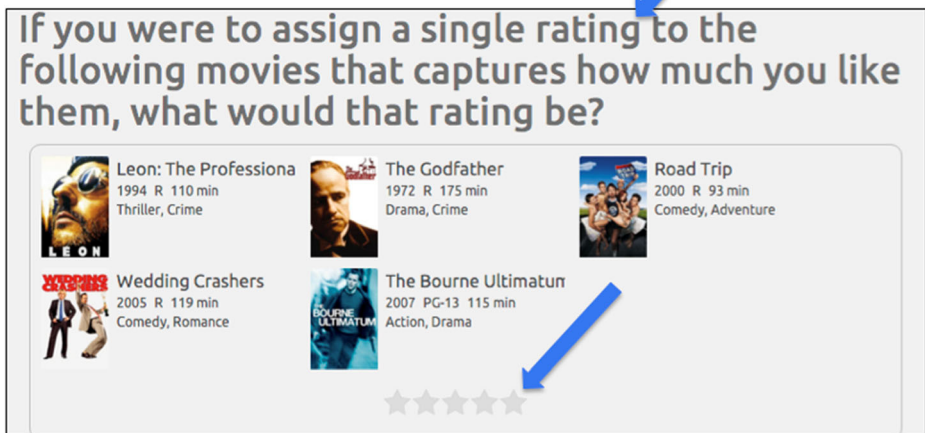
If you were to assign a single rating to the following movies that captures how much you like them, what would that rating be?

LEON
Leon: The Professiona
1994 R 110 min
Thriller, Crime

The Godfather
1972 R 175 min
Drama, Crime

Road Trip
2000 R 93 min
Comedy, Adventure

WEDDING CRASHERS
Wedding Crashers
2005 R 119 min
Comedy, Romance

BOURNE ULTIMATUM
The Bourne Ultimatun
2007 PG-13 115 min
Action, Drama